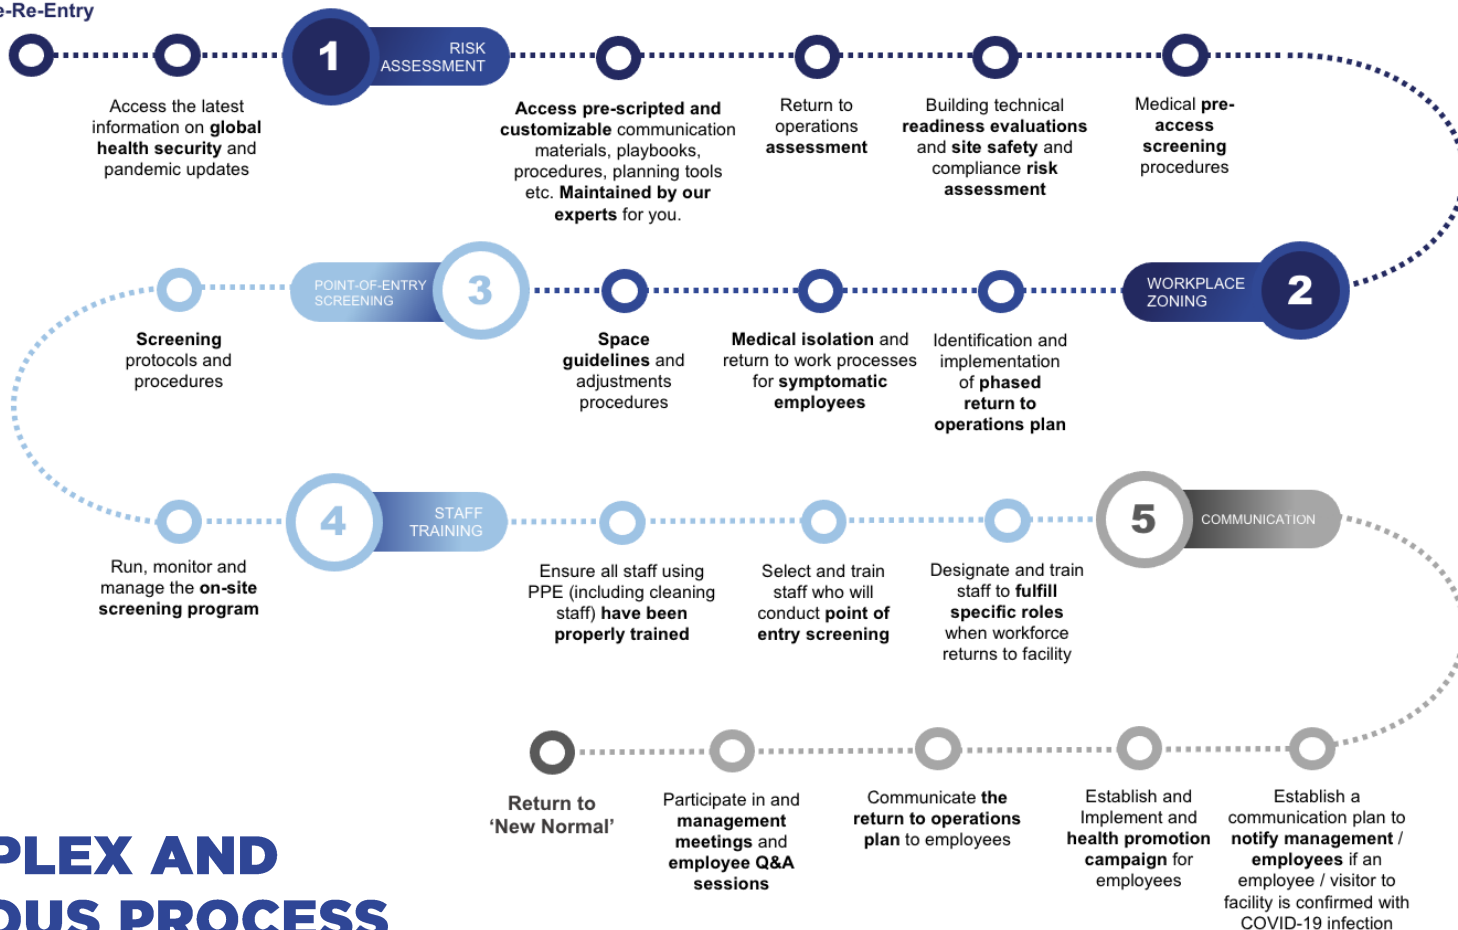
-Re-Entry

1 RISK ASSESSMENT

Access the latest information on global health security and pandemic updates

Access pre-scripted and customizable communication materials, playbooks, procedures, planning tools etc. Maintained by our experts for you.

Return to operations assessment

Building technical readiness evaluations and site safety and compliance risk assessment

Medical pre-access screening procedures

WORKPLACE ZONING 2

Identification and implementation of phased return to operations plan

Medical isolation and return to work processes for symptomatic employees

Space guidelines and adjustments procedures

POINT-OF-ENTRY SCREENING 3

Screening protocols and procedures

4 STAFF TRAINING

Run, monitor and manage the on-site screening program

Ensure all staff using PPE (including cleaning staff) have been properly trained

Select and train staff who will conduct point of entry screening

Designate and train staff to fulfill specific roles when workforce returns to facility

5 COMMUNICATION

Establish a communication plan to notify management / employees if an employee / visitor to facility is confirmed with COVID-19 infection

Establish and Implement and health promotion campaign for employees

Communicate the return to operations plan to employees

Participate in and management meetings and employee Q&A sessions

Return to ‘New Normal’

PLEX AND
OUS PROCESS